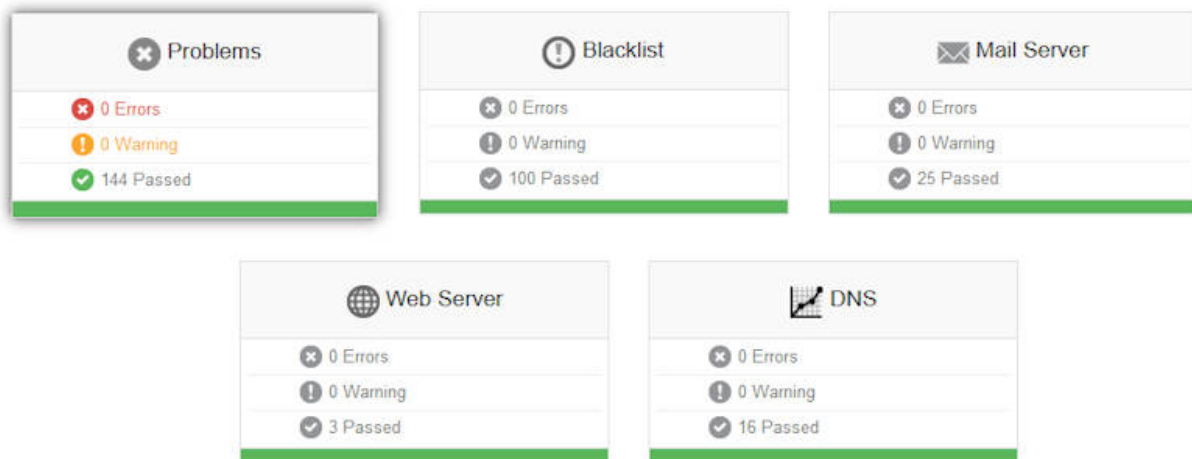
Problems

0 Errors
0 Warning
144 Passed

Blacklist

0 Errors
0 Warning
100 Passed

Mail Server

0 Errors
0 Warning
25 Passed

Web Server

0 Errors
0 Warning
3 Passed

DNS

0 Errors
0 Warning
16 Passed